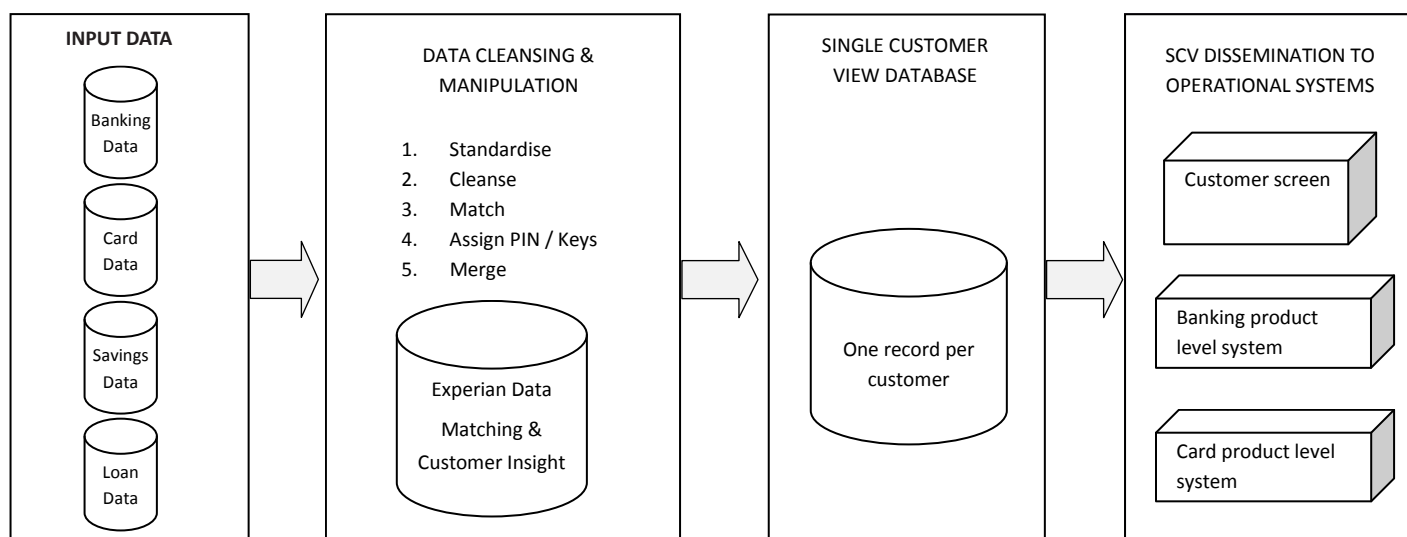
INPUT DATA

Banking Data

Card Data

Savings Data

Loan Data

DATA CLEANSING & MANIPULATION

1. Standardise
2. Cleanse
3. Match
4. Assign PIN / Keys
5. Merge

Experian Data Matching & Customer Insight

SINGLE CUSTOMER VIEW DATABASE

One record per customer

SCV DISSEMINATION TO OPERATIONAL SYSTEMS

Customer screen

Banking product level system

Card product level system